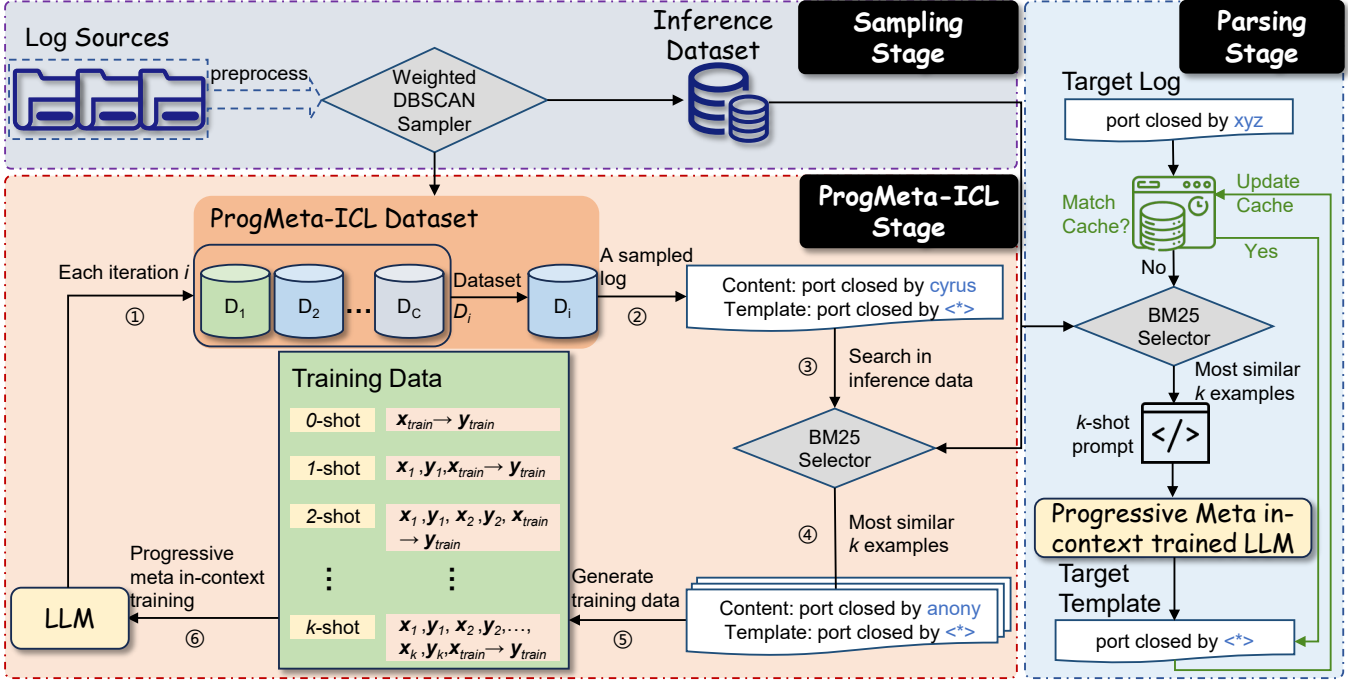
Log Sources

preprocess

Weighted DBSCAN Sampler

Inference Dataset

Sampling Stage

Parsing Stage

Target Log

port closed by xyz

Match Cache?

Update Cache

Yes

No

ProgMeta-ICL Stage

ProgMeta-ICL Dataset

Each iteration $i$

①

$D_1$ $D_2$ ... $D_C$

Dataset $D_i$

$D_i$

A sampled log

②

Content: port closed by cyrus
Template: port closed by <*>

BM25 Selector

Most similar $k$ examples

$k$-shot prompt

③ Search in inference data

Training Data

| $0$-shot | $\boldsymbol{x}_{train} \rightarrow \boldsymbol{y}_{train}$ |
|---|---|
| $1$-shot | $\boldsymbol{x}_1, \boldsymbol{y}_1, \boldsymbol{x}_{train} \rightarrow \boldsymbol{y}_{train}$ |
| $2$-shot | $\boldsymbol{x}_1, \boldsymbol{y}_1, \boldsymbol{x}_2, \boldsymbol{y}_2, \boldsymbol{x}_{train} \rightarrow \boldsymbol{y}_{train}$ |
| ⋮ | ⋮ |
| $k$-shot | $\boldsymbol{x}_1, \boldsymbol{y}_1, \boldsymbol{x}_2, \boldsymbol{y}_2, \ldots, \boldsymbol{x}_k, \boldsymbol{y}_k, \boldsymbol{x}_{train} \rightarrow \boldsymbol{y}_{train}$ |

BM25 Selector

④ Most similar $k$ examples

Progressive Meta in-context trained LLM

Target Template

port closed by <*>

Progressive meta in-context training

LLM

⑥

Generate training data

⑤

Content: port closed by anony
Template: port closed by <*>